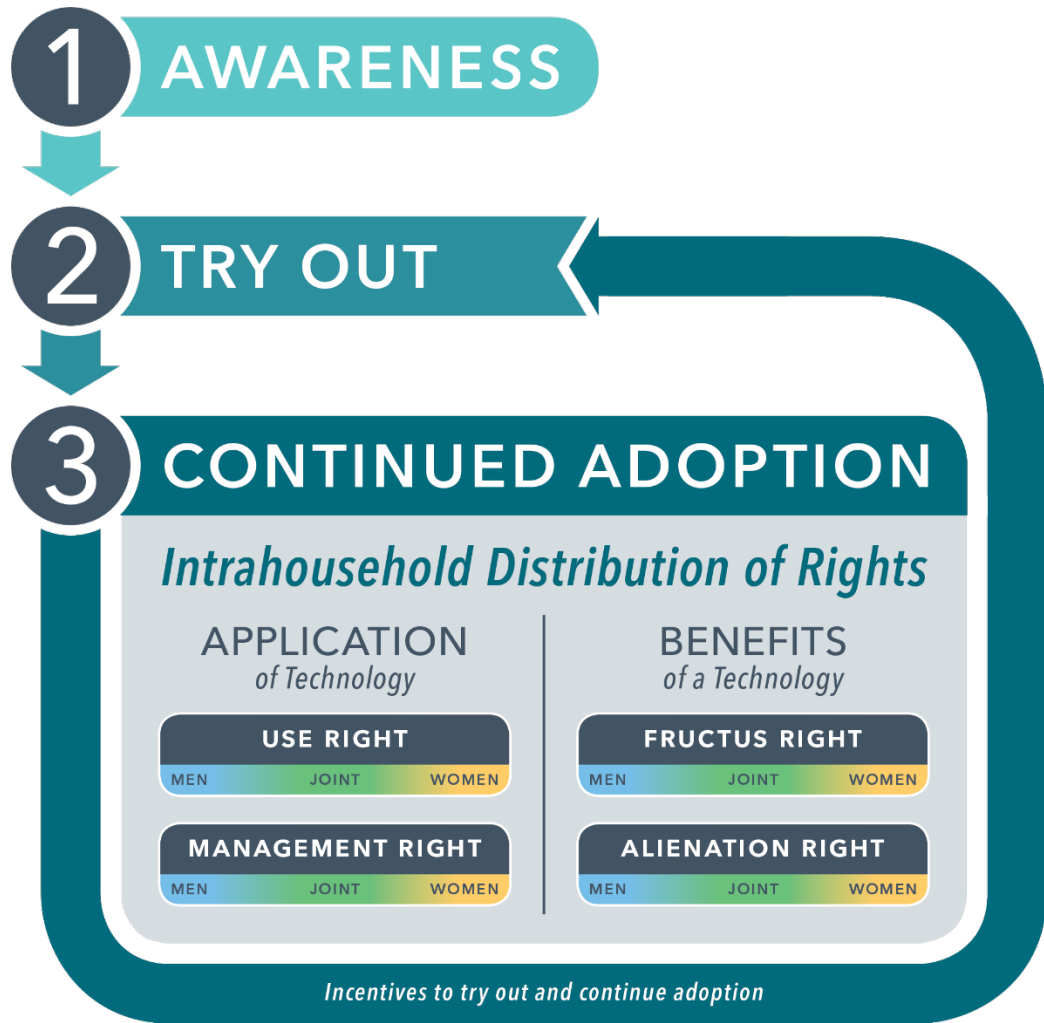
1 AWARENESS

2 TRY OUT

3 CONTINUED ADOPTION

Intrahousehold Distribution of Rights

APPLICATION
of Technology

USE RIGHT
MEN JOINT WOMEN

MANAGEMENT RIGHT
MEN JOINT WOMEN

BENEFITS
of a Technology

FRUCTUS RIGHT
MEN JOINT WOMEN

ALIENATION RIGHT
MEN JOINT WOMEN

Incentives to try out and continue adoption